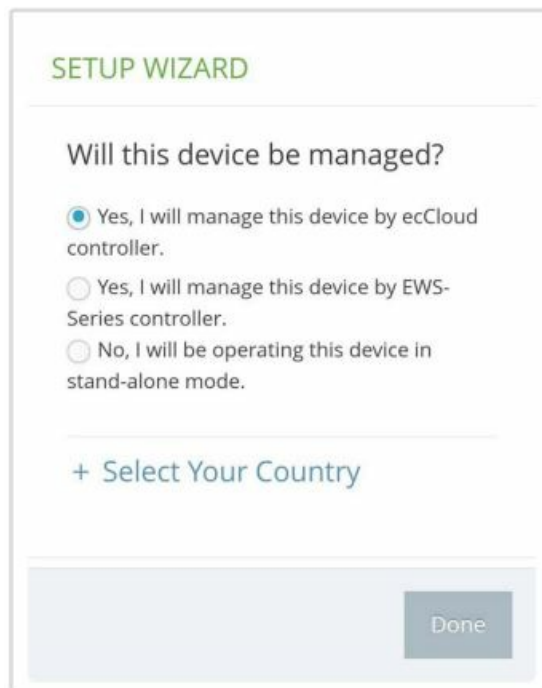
SETUP WIZARD

Will this device be managed?

Yes, I will manage this device by ecCloud controller.

Yes, I will manage this device by EWS-Series controller.

No, I will be operating this device in stand-alone mode.

+ Select Your Country

Done